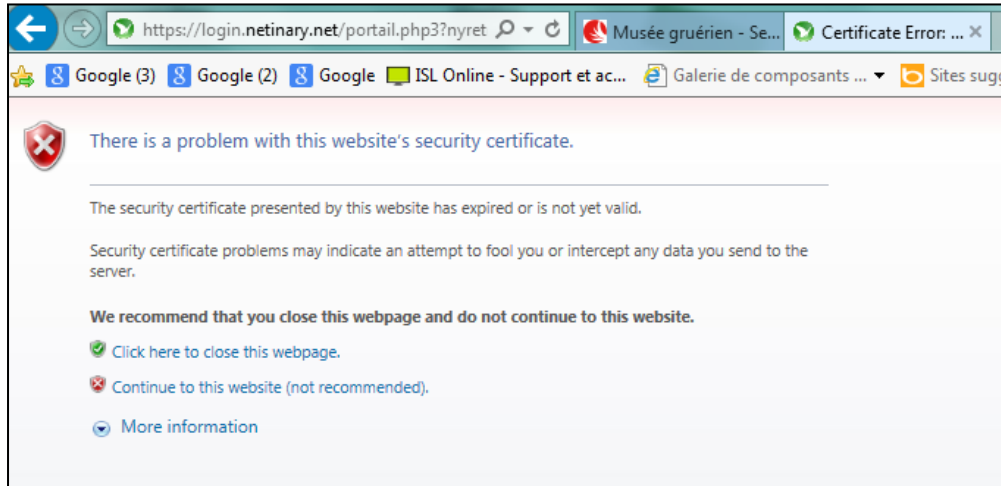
https://login.netinary.net/portail.php3?nyret

Musée gruérien - Se...

Certificate Error: ...

Google (3) Google (2) Google ISL Online - Support et ac... Galerie de composants ... Sites sugg

There is a problem with this website's security certificate.

The security certificate presented by this website has expired or is not yet valid.

Security certificate problems may indicate an attempt to fool you or intercept any data you send to the server.

We recommend that you close this webpage and do not continue to this website.

Click here to close this webpage.

Continue to this website (not recommended).

More information